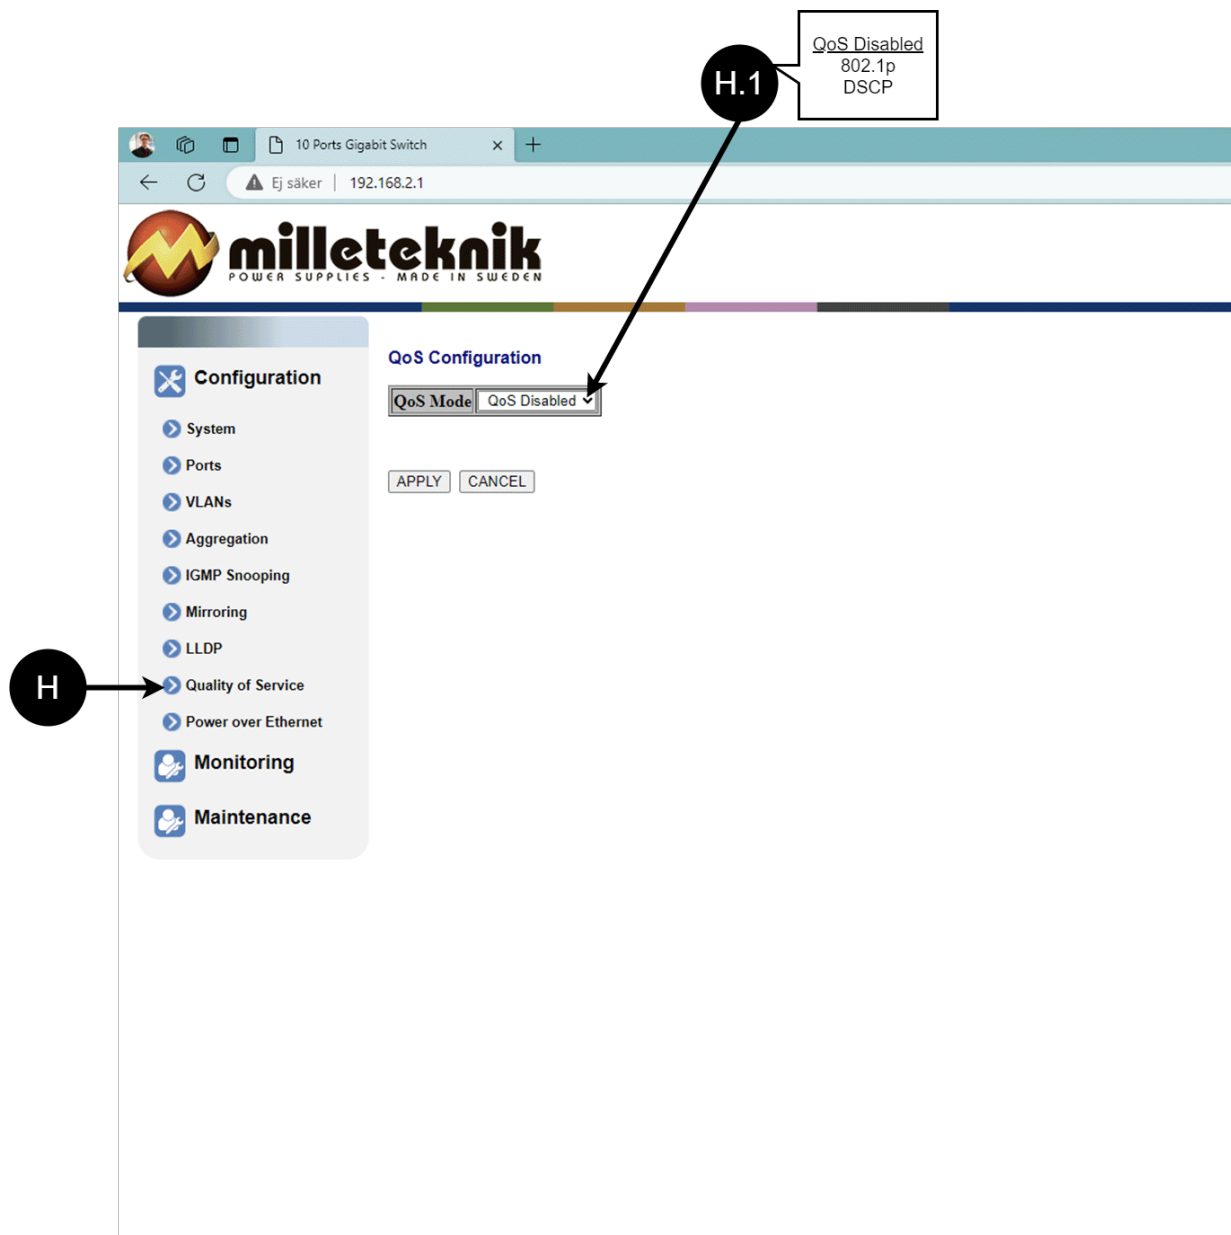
H.1

QoS Disabled
802.1p
DSCP

10 Ports Gigabit Switch

Ej säker | 192.168.2.1

milleteknik
POWER SUPPLIES - MADE IN SWEDEN

Configuration

System

Ports

VLANs

Aggregation

IGMP Snooping

Mirroring

LLDP

H

Quality of Service

Power over Ethernet

Monitoring

Maintenance

QoS Configuration

| QoS Mode | QoS Disabled |
|---|---|

APPLY CANCEL